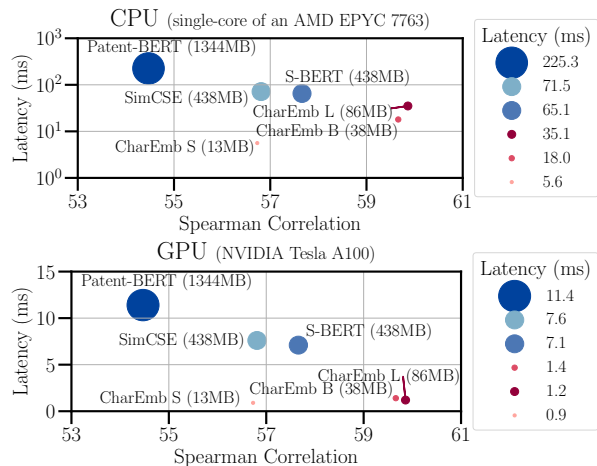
CPU (single-core of an AMD EPYC 7763)

Latency (ms)

$10^3$
$10^2$
$10^1$
$10^0$

Patent-BERT (1344MB)
SimCSE (438MB)
S-BERT (438MB)
CharEmb L (86MB)
CharEmb B (38MB)
CharEmb S (13MB)

53 55 57 59 61
Spearman Correlation

Latency (ms)
225.3
71.5
65.1
35.1
18.0
5.6

GPU (NVIDIA Tesla A100)

Latency (ms)

15
10
5
0

Patent-BERT (1344MB)
SimCSE (438MB)
S-BERT (438MB)
CharEmb L (86MB)
CharEmb B (38MB)
CharEmb S (13MB)

53 55 57 59 61
Spearman Correlation

Latency (ms)
11.4
7.6
7.1
1.4
1.2
0.9